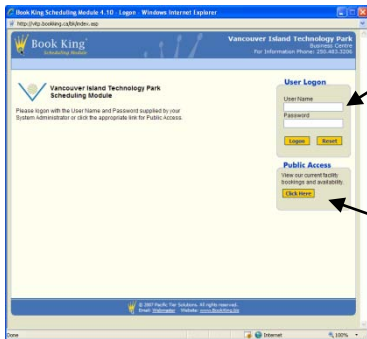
Book King Scheduling Module 4.10 - Logon - Windows Internet Explorer

http://vitp.bookking.ca/bk/index.asp

Book King
Scheduling Module

Vancouver Island Technology Park
Business Centre
For Information Phone: 250.483.3200

Vancouver Island Technology Park
Scheduling Module

Please logon with the User Name and Password supplied by your System Administrator or click the appropriate link for Public Access.

User Logon
User Name
Password
Logon Reset

Public Access
View our current facility bookings and availability.
Click Here

© 2007 Pacific Tier Solutions. All rights reserved.
Email: Webmaster Website: www.BookKing.biz

Done
Internet
100%